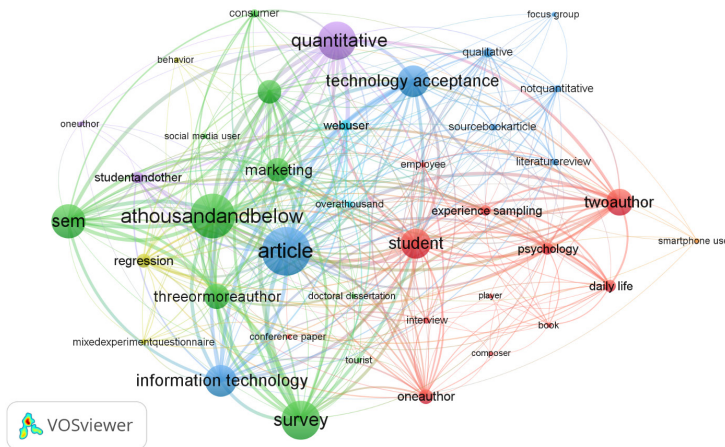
consumer
focus group
quantitative
qualitative
behavior
technology acceptance
notquantitative
oneuthor
webuser
sourcebookarticle
social media user
literaturereview
employee
studentandother
marketing
overathousand
twoauthor
sem
athousandandbelow
experience sampling
student
article
smartphone use
regression
psychology
daily life
threeormoreauthor
doctoral dissertation
player
interview
book
conference paper
mixedexperimentquestionnaire
composer
tourist
information technology
oneauthor
survey
VOSviewer